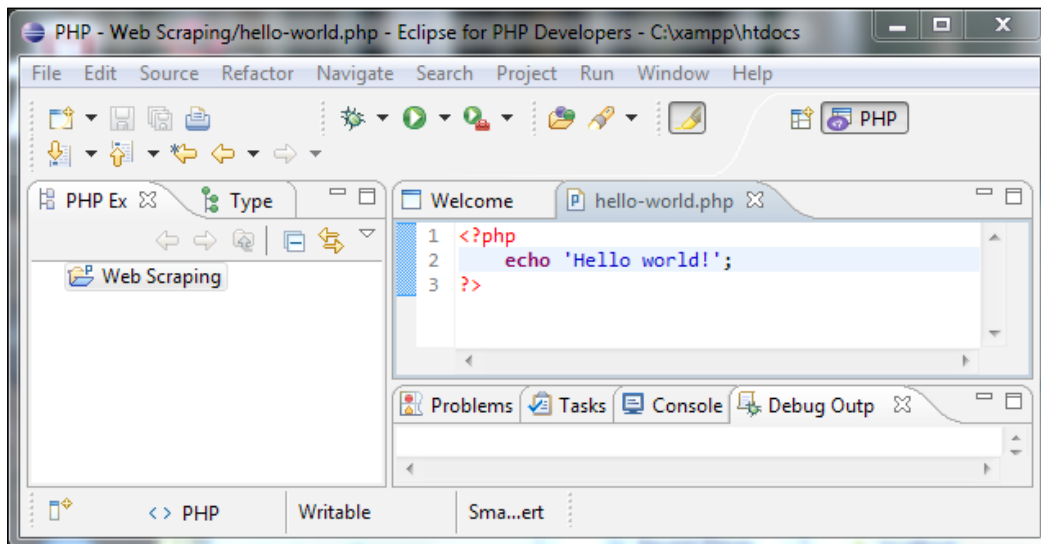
PHP - Web Scraping/hello-world.php - Eclipse for PHP Developers - C:\xampp\htdocs

File Edit Source Refactor Navigate Search Project Run Window Help

PHP

PHP Ex
Type

Web Scraping

Welcome
hello-world.php

1 <?php
2 echo 'Hello world!';
3 ?>

Problems
Tasks
Console
Debug Outp

<> PHP
Writable
Sma...ert